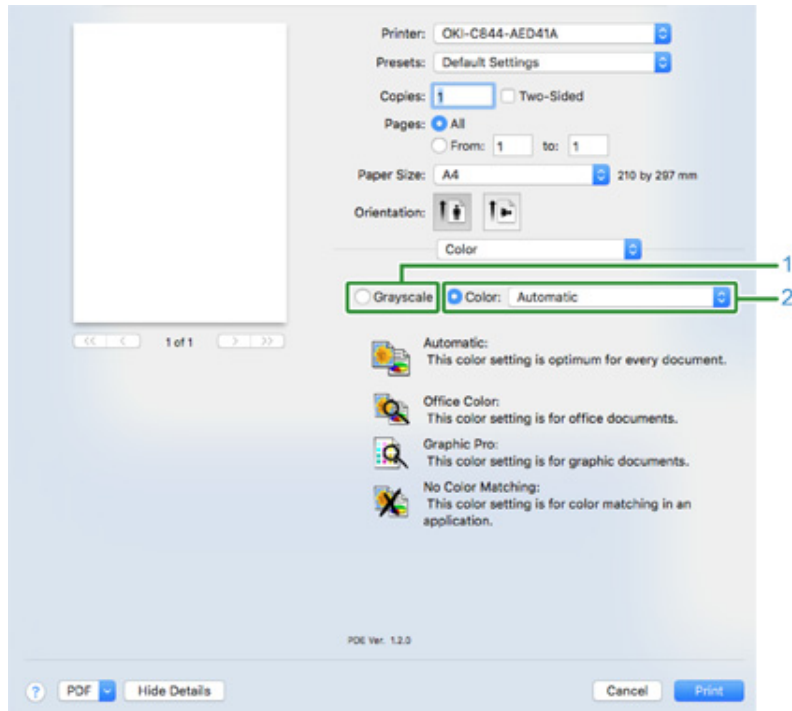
Printer: OKI-C844-AED41A
Presets: Default Settings
Copies: 1 Two-Sided
Pages: All
From: 1 to: 1
Paper Size: A4 210 by 297 mm
Orientation:
Color
1
Grayscale Color: Automatic
2
<< < 1 of 1 > >>
Automatic:
This color setting is optimum for every document.
Office Color:
This color setting is for office documents.
Graphic Pro:
This color setting is for graphic documents.
No Color Matching:
This color setting is for color matching in an application.
PDE Ver. 1.2.0
? PDF Hide Details Cancel Print